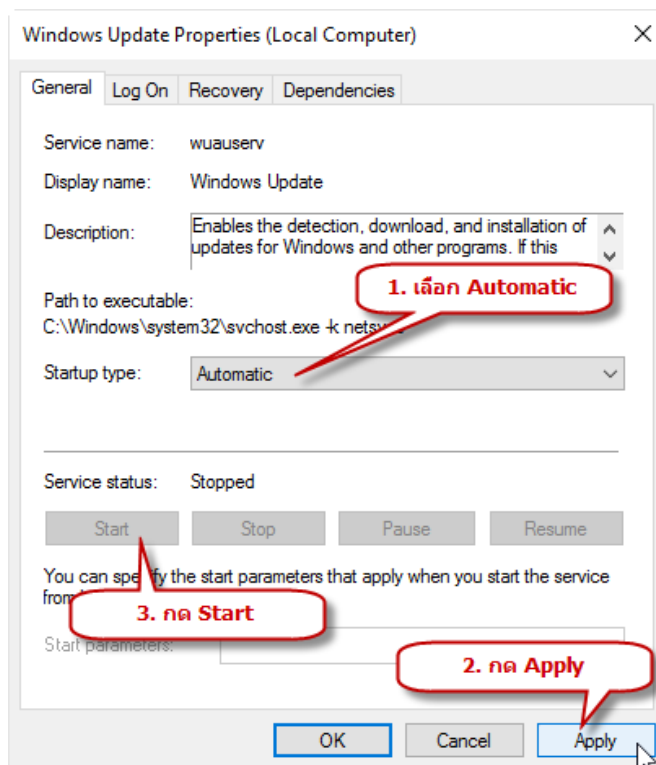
Windows Update Properties (Local Computer)

General | Log On | Recovery | Dependencies

Service name: wuauserv

Display name: Windows Update

Description: Enables the detection, download, and installation of updates for Windows and other programs. If this

Path to executable:
C:\Windows\system32\svchost.exe -k netsv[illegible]

1. เลือก Automatic

Startup type: Automatic

Service status: Stopped

Start | Stop | Pause | Resume

You can spe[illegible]fy the start parameters that apply when you start the service from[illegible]

3. กด Start

Start parameters:

2. กด Apply

OK | Cancel | Apply